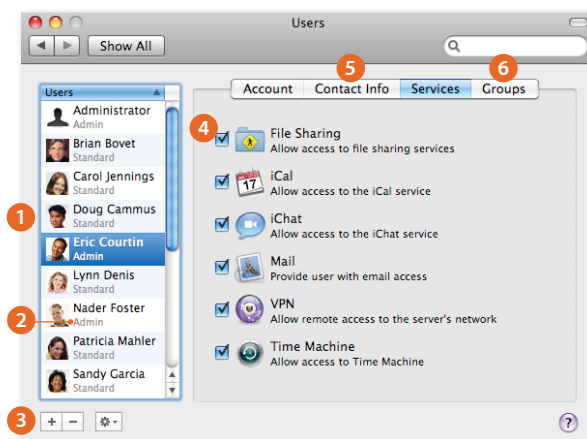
Users

Show All

Users

Administrator
Admin

Brian Bovet
Standard

Carol Jennings
Standard

Doug Cammus
Standard

Eric Courtin
Admin

Lynn Denis
Standard

Nader Foster
Admin

Patricia Mahler
Standard

Sandy Garcia
Standard

1
2
3
4
5
6

Account | Contact Info | Services | Groups

File Sharing
Allow access to file sharing services

iCal
Allow access to the iCal service

17

iChat
Allow access to the iChat service

Mail
Provide user with email access

VPN
Allow remote access to the server's network

Time Machine
Allow access to Time Machine

+ −

?